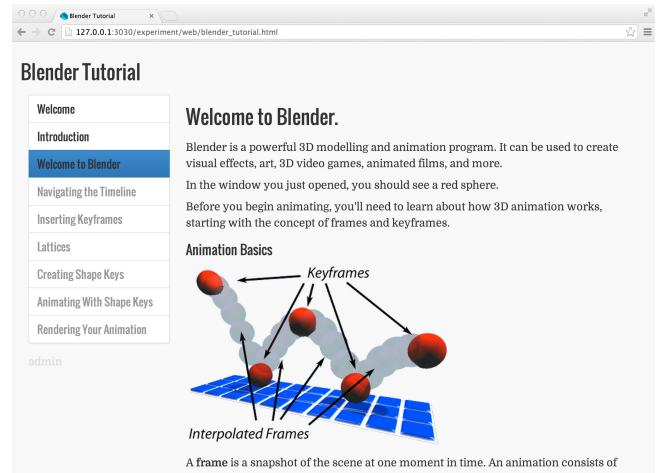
Blender Tutorial

127.0.0.1:3030/experiment/web/blender_tutorial.html

Blender Tutorial

Welcome
Introduction
Welcome to Blender
Navigating the Timeline
Inserting Keyframes
Lattices
Creating Shape Keys
Animating With Shape Keys
Rendering Your Animation

admin

Welcome to Blender.

Blender is a powerful 3D modelling and animation program. It can be used to create visual effects, art, 3D video games, animated films, and more.

In the window you just opened, you should see a red sphere.

Before you begin animating, you'll need to learn about how 3D animation works, starting with the concept of frames and keyframes.

Animation Basics

Keyframes

Interpolated Frames

A **frame** is a snapshot of the scene at one moment in time. An animation consists of